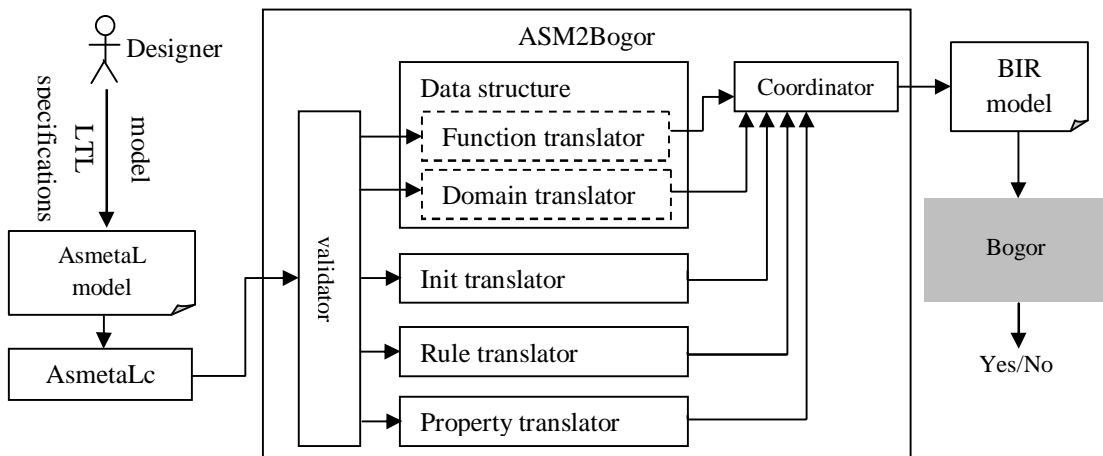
Designer

model

LTL specifications

AsmetaL model

AsmetaLc

ASM2Bogor

validator

Data structure

Function translator

Domain translator

Init translator

Rule translator

Property translator

Coordinator

BIR model

Bogor

Yes/No